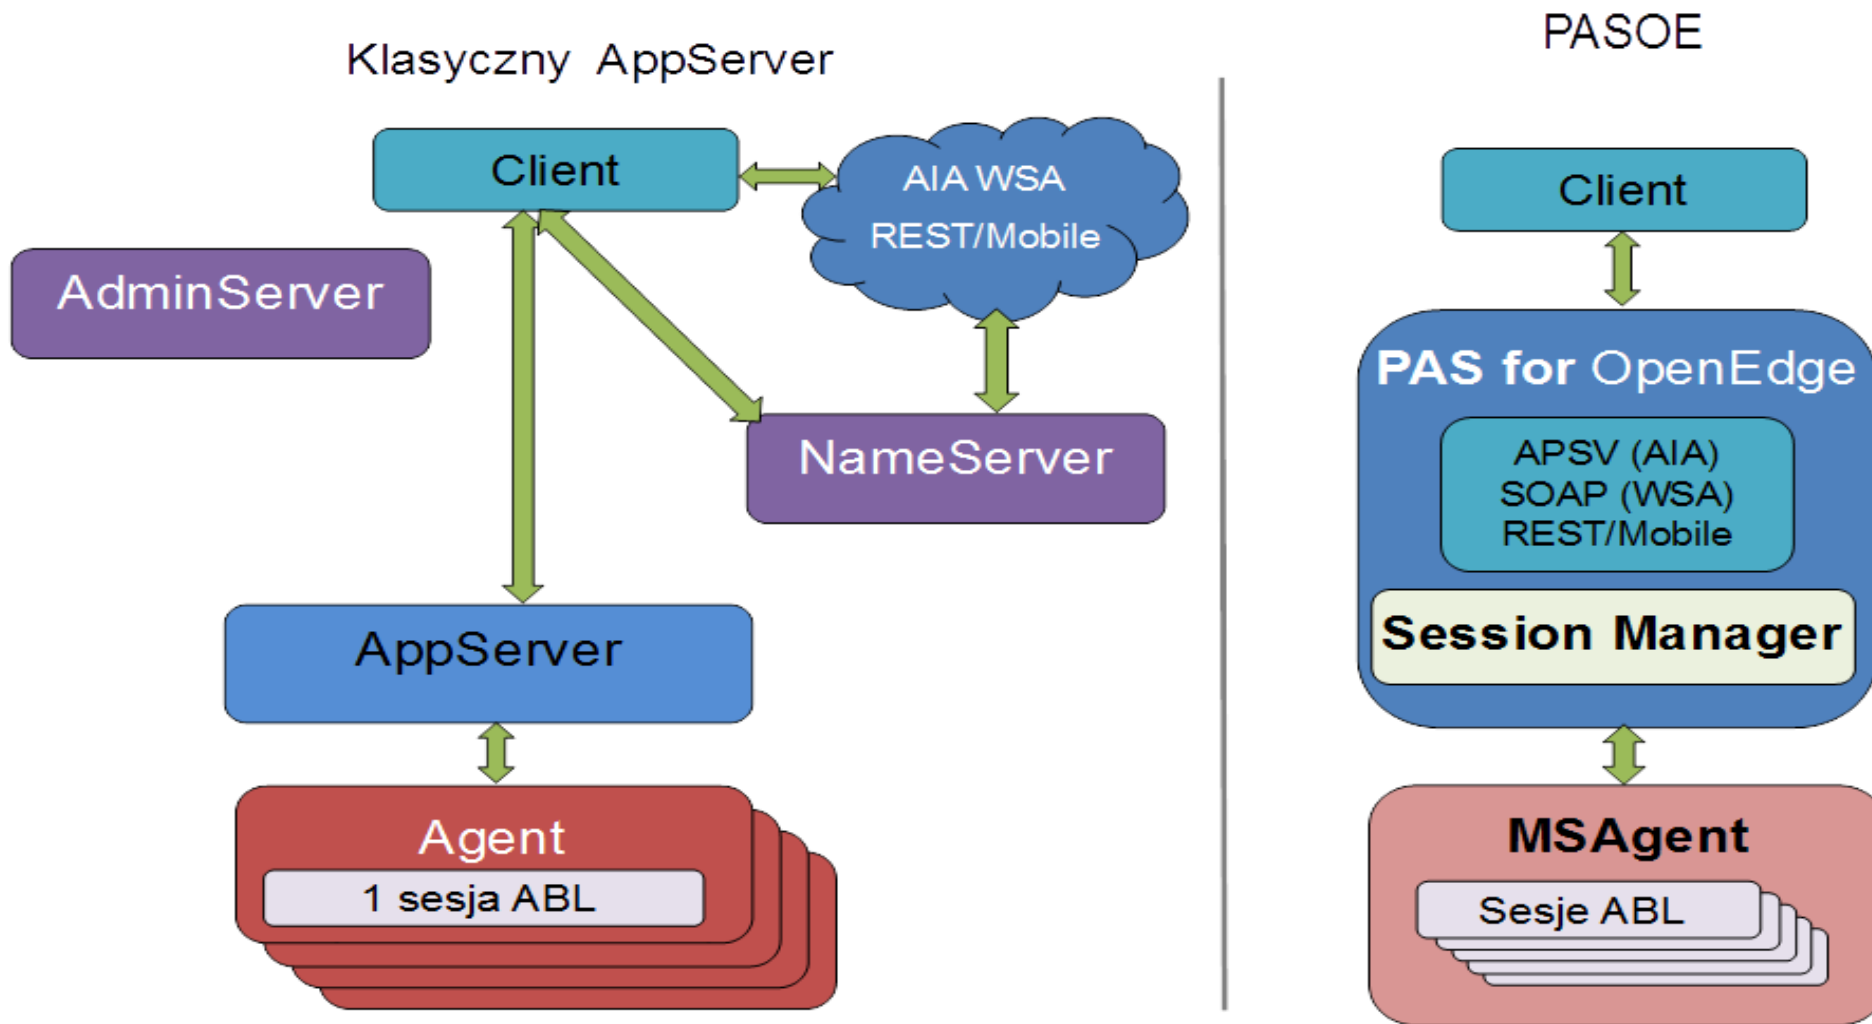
Klasyczny AppServer

Client

AIA WSA
REST/Mobile

AdminServer

NameServer

AppServer

Agent

1 sesja ABL

PASOE

Client

PAS for OpenEdge

APSV (AIA)
SOAP (WSA)
REST/Mobile

Session Manager

MSAgent

Sesje ABL